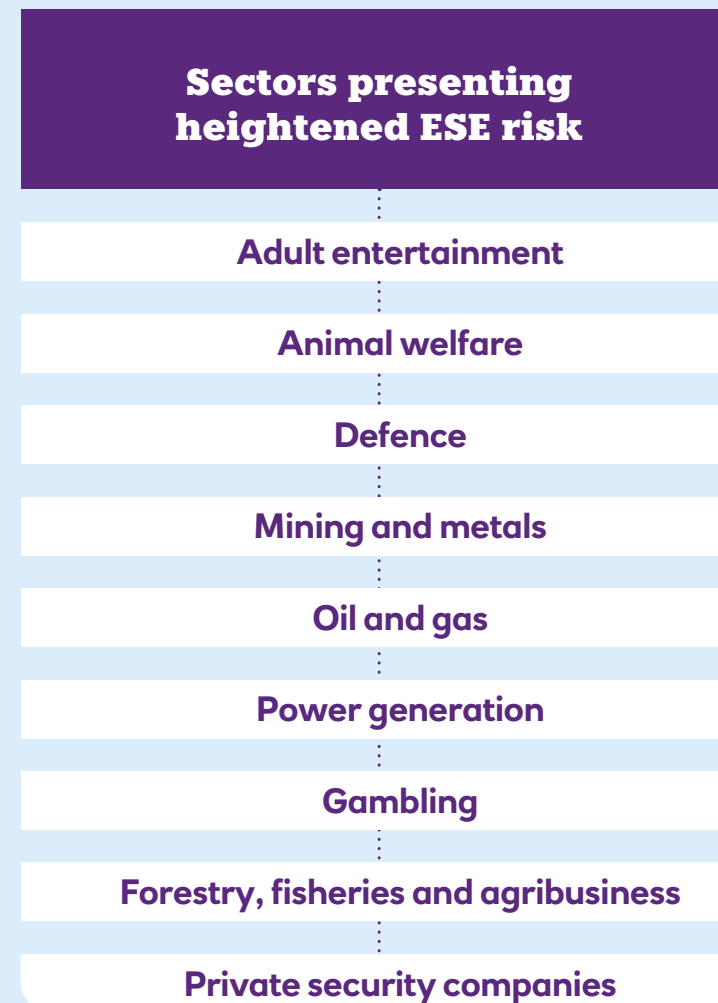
Sectors presenting heightened ESE risk

Adult entertainment

Animal welfare

Defence

Mining and metals

Oil and gas

Power generation

Gambling

Forestry, fisheries and agribusiness

Private security companies